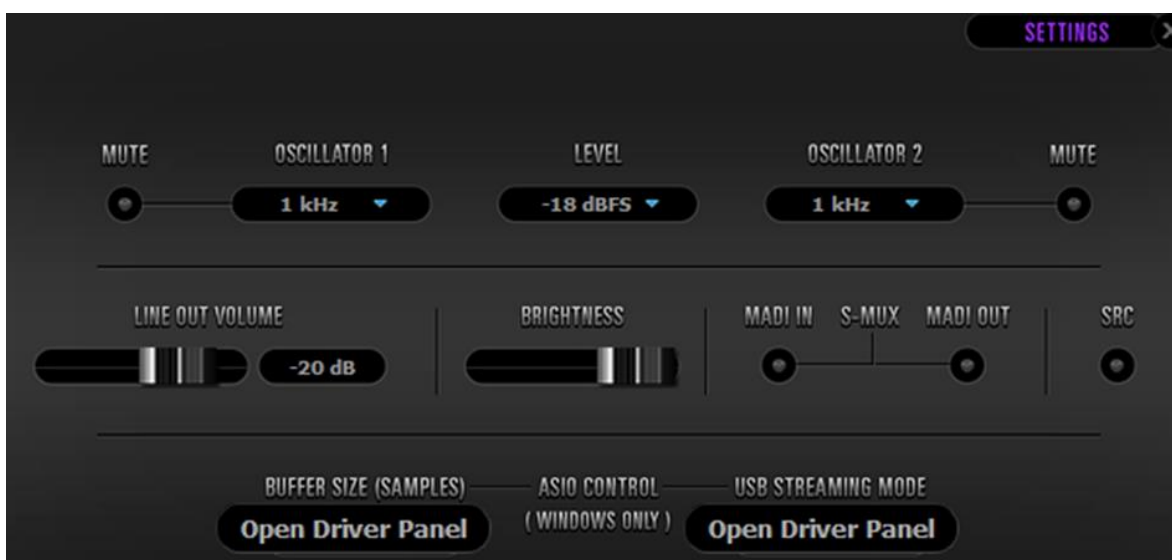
SETTINGS

MUTE
OSCILLATOR 1
1 kHz
LEVEL
-18 dBFS
OSCILLATOR 2
1 kHz
MUTE

LINE OUT VOLUME
-20 dB
BRIGHTNESS
MADI IN
S-MUX
MADI OUT
SRC

BUFFER SIZE (SAMPLES)
Open Driver Panel
ASIO CONTROL
( WINDOWS ONLY )
USB STREAMING MODE
Open Driver Panel